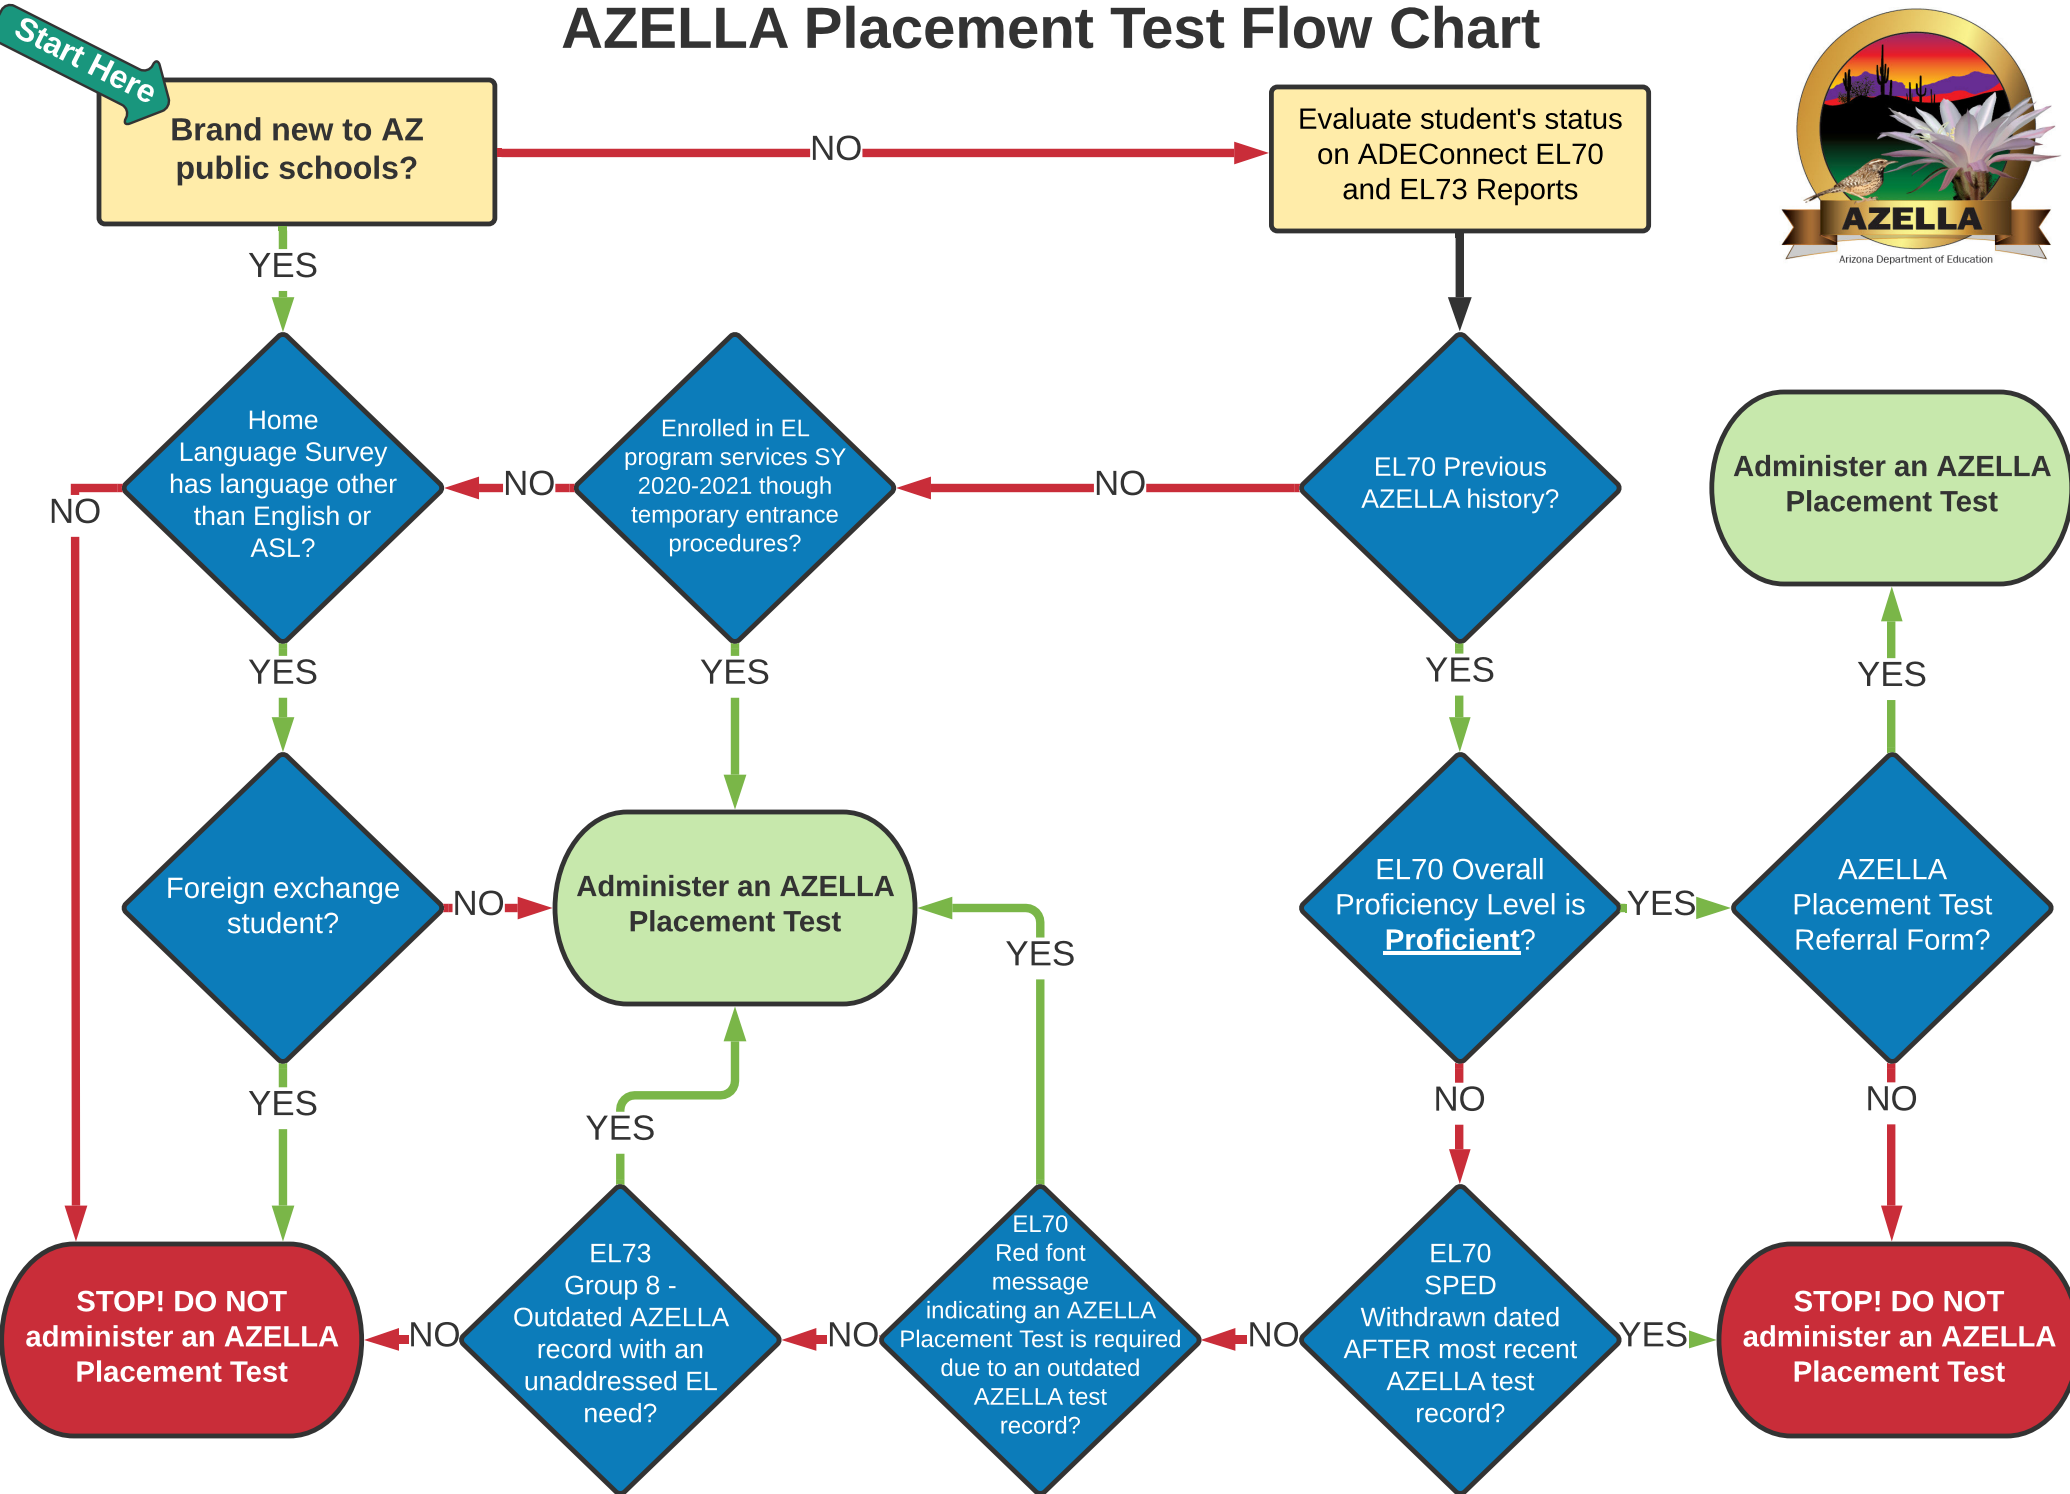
AZELLA Placement Test Flow Chart

Start Here

Brand new to AZ public schools?

NO

Evaluate student's status on ADEConnect EL70 and EL73 Reports

AZELLA
Arizona Department of Education

YES

Home Language Survey has language other than English or ASL?

NO

NO

Enrolled in EL program services SY 2020-2021 though temporary entrance procedures?

NO

EL70 Previous AZELLA history?

Administer an AZELLA Placement Test

YES

YES

YES

YES

Foreign exchange student?

NO

Administer an AZELLA Placement Test

YES

EL70 Overall Proficiency Level is Proficient?

YES

AZELLA Placement Test Referral Form?

YES

YES

NO

NO

STOP! DO NOT administer an AZELLA Placement Test

NO

EL73 Group 8 - Outdated AZELLA record with an unaddressed EL need?

NO

EL70 Red font message indicating an AZELLA Placement Test is required due to an outdated AZELLA test record?

NO

EL70 SPED Withdrawn dated AFTER most recent AZELLA test record?

YES

STOP! DO NOT administer an AZELLA Placement Test